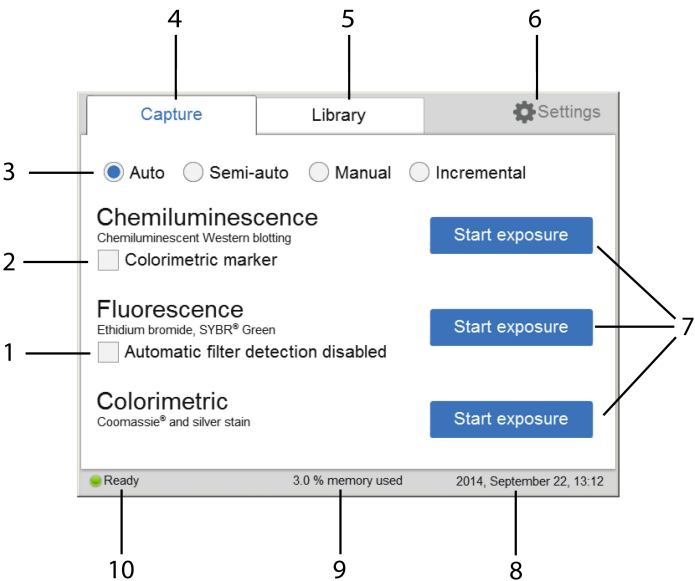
4
5
6

Capture
Library
Settings

3
Auto
Semi-auto
Manual
Incremental

Chemiluminescence
Chemiluminescent Western blotting
2
Colorimetric marker
Start exposure

Fluorescence
Ethidium bromide, SYBR® Green
1
Automatic filter detection disabled
Start exposure
7

Colorimetric
Coomassie® and silver stain
Start exposure

Ready
3.0 % memory used
2014, September 22, 13:12

10
9
8